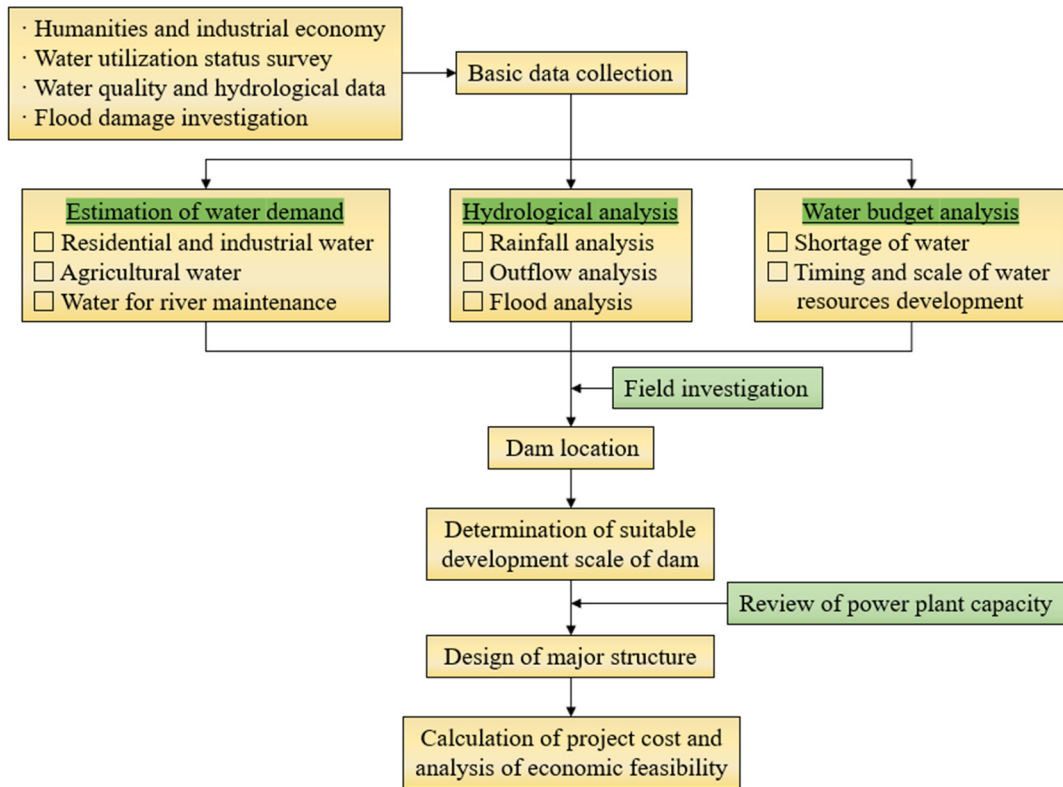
· Humanities and industrial economy
· Water utilization status survey
· Water quality and hydrological data
· Flood damage investigation

Basic data collection

Estimation of water demand
☐ Residential and industrial water
☐ Agricultural water
☐ Water for river maintenance

Hydrological analysis
☐ Rainfall analysis
☐ Outflow analysis
☐ Flood analysis

Water budget analysis
☐ Shortage of water
☐ Timing and scale of water resources development

Field investigation

Dam location

Determination of suitable development scale of dam

Review of power plant capacity

Design of major structure

Calculation of project cost and analysis of economic feasibility